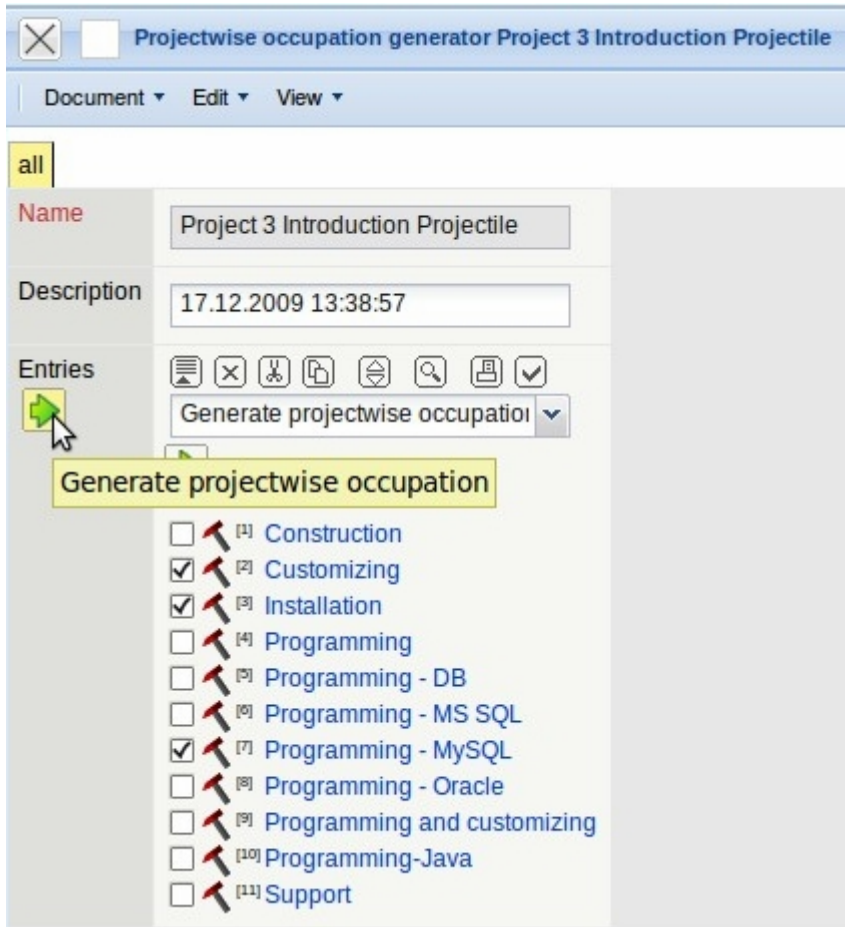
Projectwise occupation generator Project 3 Introduction Projectile

Document ▾ Edit ▾ View ▾

all

Name
Project 3 Introduction Projectile

Description
17.12.2009 13:38:57

Entries
Generate projectwise occupatio

Generate projectwise occupation

[1] Construction
[2] Customizing
[3] Installation
[4] Programming
[5] Programming - DB
[6] Programming - MS SQL
[7] Programming - MySQL
[8] Programming - Oracle
[9] Programming and customizing
[10] Programming-Java
[11] Support